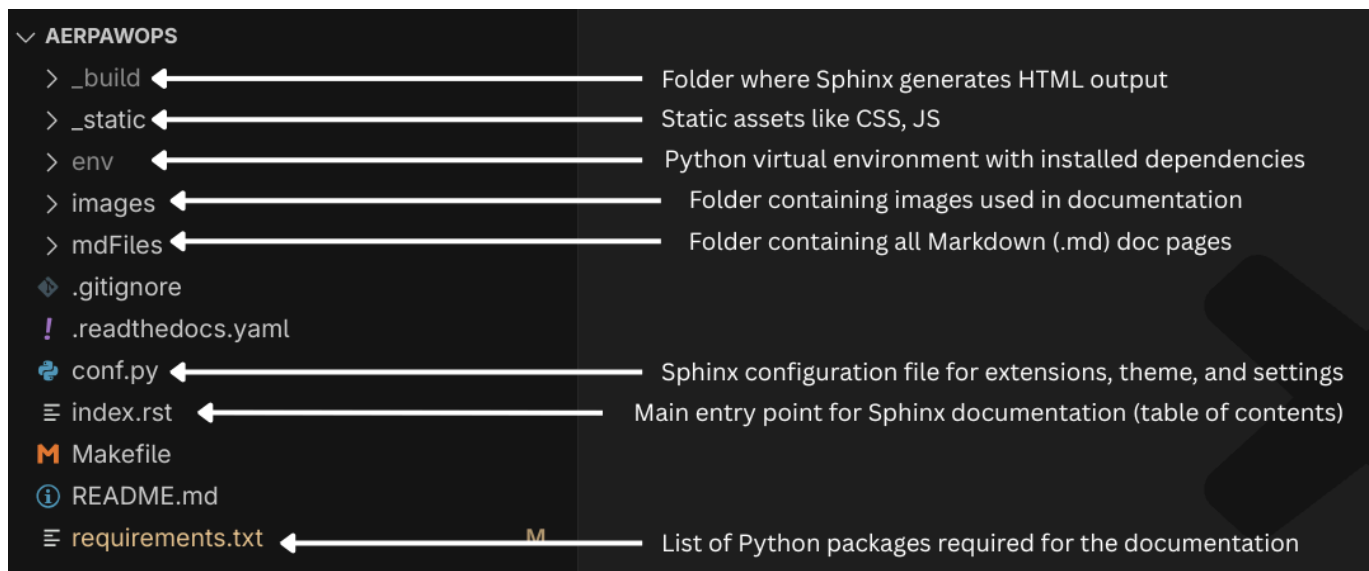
AERPAWOPS

_build — Folder where Sphinx generates HTML output

_static — Static assets like CSS, JS

env — Python virtual environment with installed dependencies

images — Folder containing images used in documentation

mdFiles — Folder containing all Markdown (.md) doc pages

.gitignore

.readthedocs.yaml

conf.py — Sphinx configuration file for extensions, theme, and settings

index.rst — Main entry point for Sphinx documentation (table of contents)

Makefile

README.md

requirements.txt M — List of Python packages required for the documentation